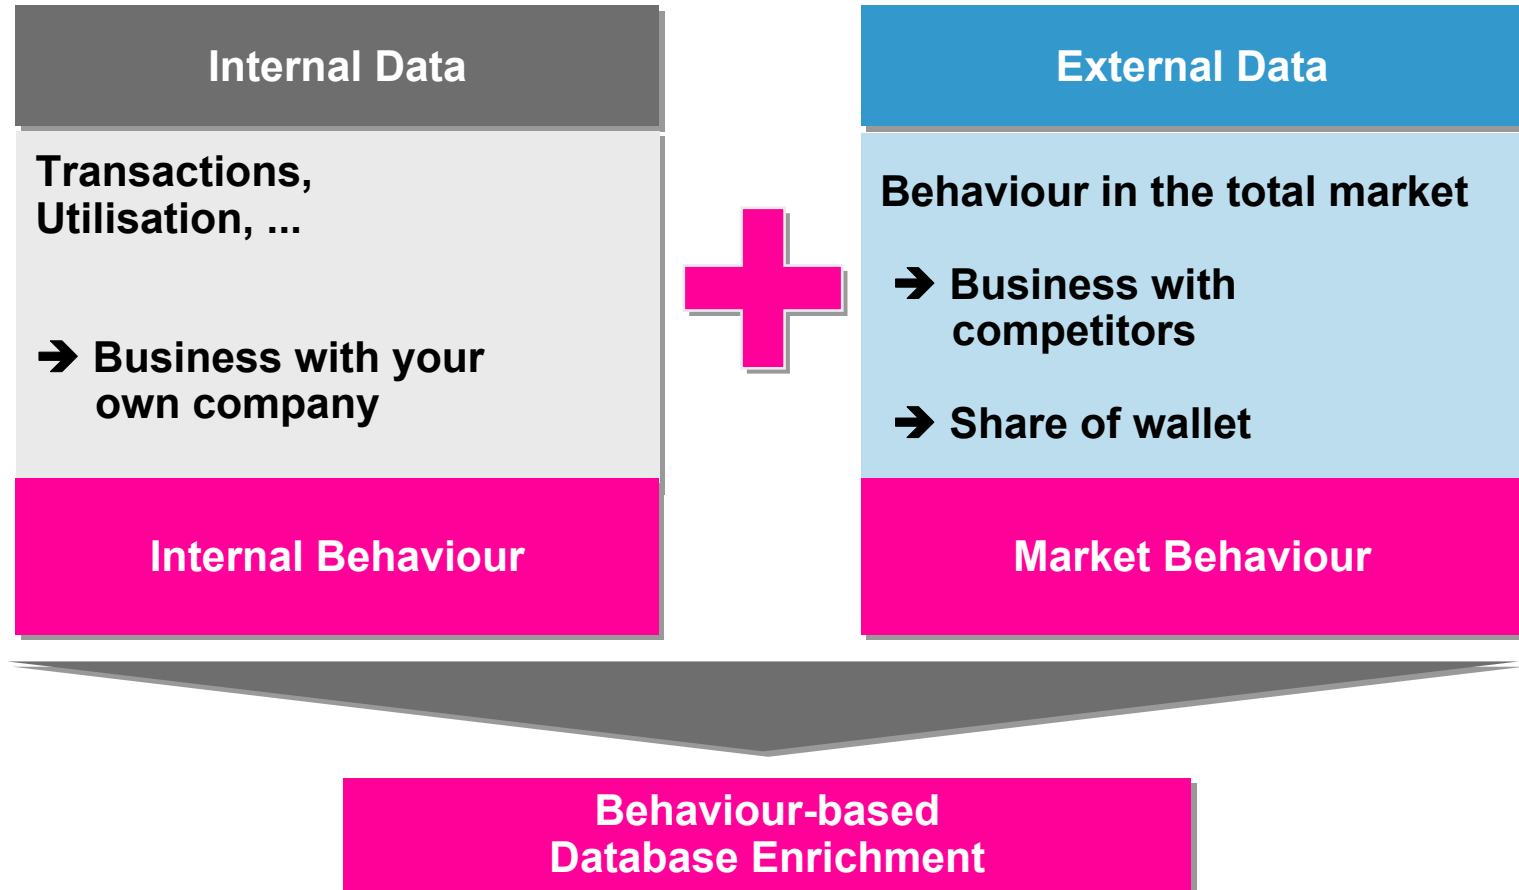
Internal Data

Transactions, Utilisation, ...

➔ Business with your own company

Internal Behaviour

External Data

Behaviour in the total market

➔ Business with competitors

➔ Share of wallet

Market Behaviour

Behaviour-based Database Enrichment